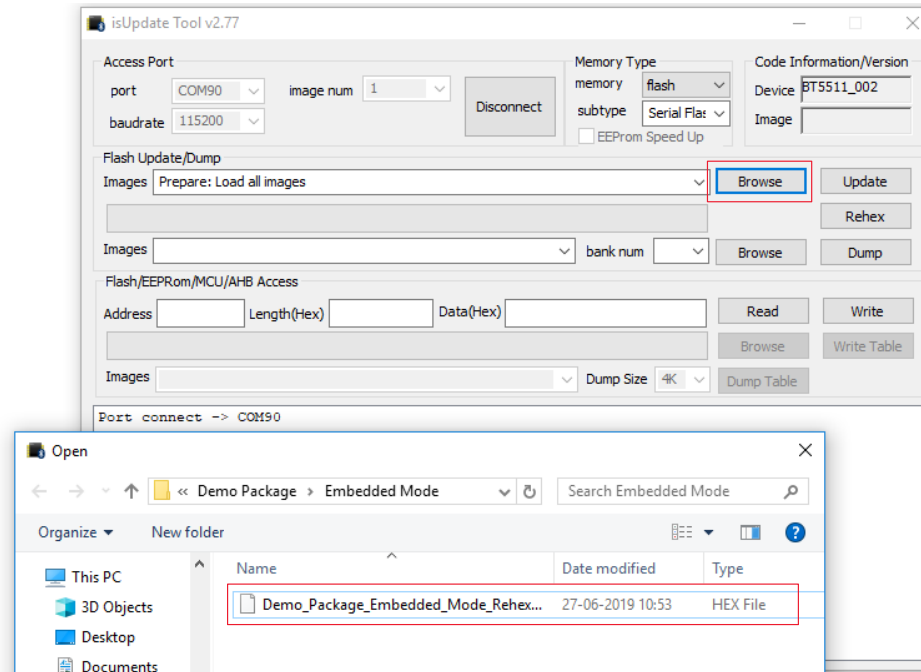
isUpdate Tool v2.77

Access Port
port COM90
image num 1
baudrate 115200
Disconnect

Memory Type
memory flash
subtype Serial Flas
EEProm Speed Up

Code Information/Version
Device BT5511_002
Image

Flash Update/Dump
Images Prepare: Load all images
Browse
Update
Rehex
Images
bank num
Browse
Dump

Flash/EEPRom/MCU/AHB Access
Address
Length(Hex)
Data(Hex)
Read
Write
Browse
Write Table
Images
Dump Size 4K
Dump Table

Port connect -> COM90

Open
« Demo Package › Embedded Mode
Search Embedded Mode
Organize
New folder
This PC
3D Objects
Desktop
Documents

| Name | Date modified | Type |
|---|---|---|
| Demo_Package_Embedded_Mode_Rehex... | 27-06-2019 10:53 | HEX File |